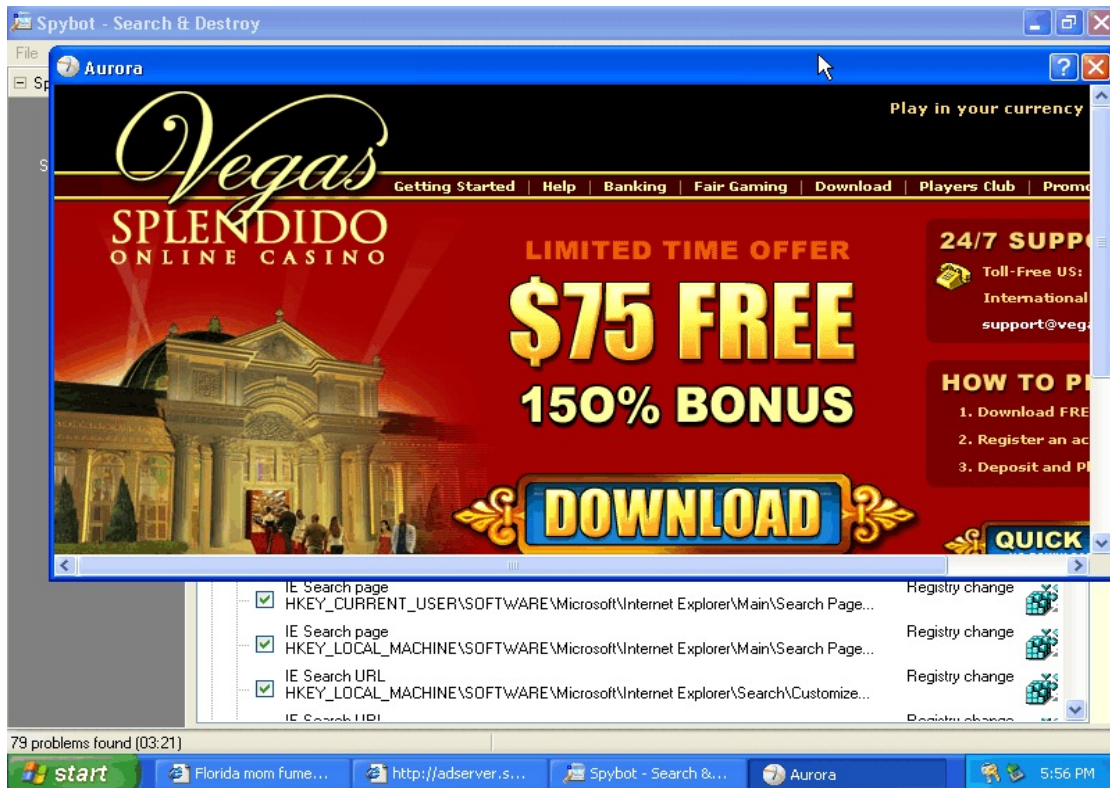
Spybot - Search & Destroy

File

Sp

S

Aurora

Play in your currency

Vegas SPLENDIDO ONLINE CASINO

Getting Started | Help | Banking | Fair Gaming | Download | Players Club | Promo

LIMITED TIME OFFER

$75 FREE

150% BONUS

DOWNLOAD

24/7 SUPP

Toll-Free US:

International

support@vega

HOW TO P

1. Download FRE

2. Register an ac

3. Deposit and Pl

QUICK

IE Search page
HKEY_CURRENT_USER\SOFTWARE\Microsoft\Internet Explorer\Main\Search Page... Registry change

IE Search page
HKEY_LOCAL_MACHINE\SOFTWARE\Microsoft\Internet Explorer\Main\Search Page... Registry change

IE Search URL
HKEY_LOCAL_MACHINE\SOFTWARE\Microsoft\Internet Explorer\Search\Customize... Registry change

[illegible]

79 problems found (03:21)

start | Florida mom fume... | http://adserver.s... | Spybot - Search &... | Aurora | 5:56 PM